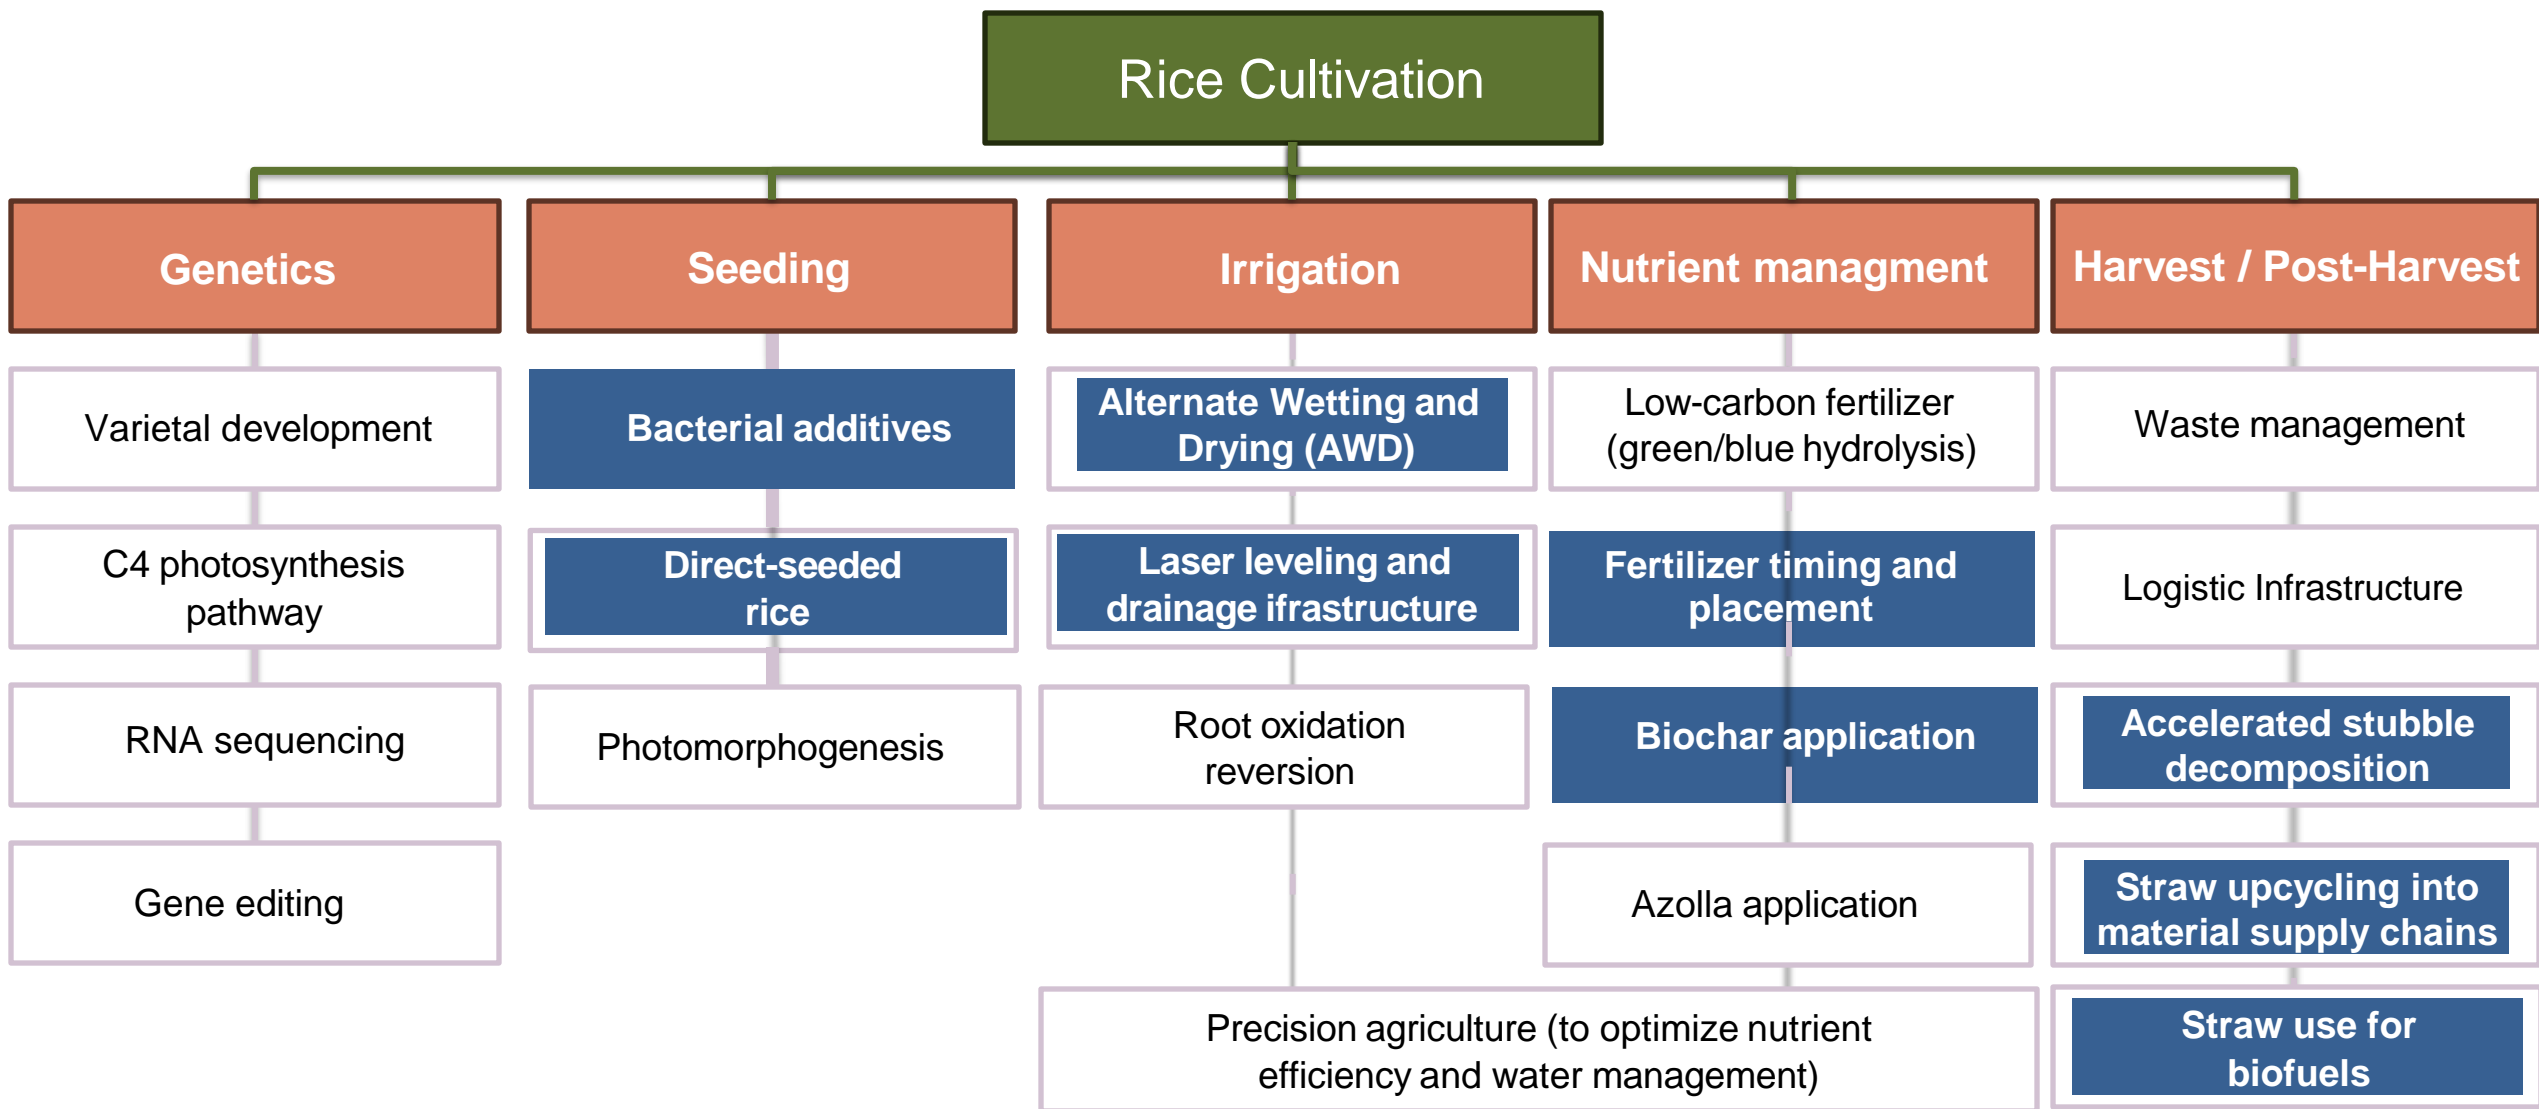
Rice Cultivation

Genetics

Varietal development

C4 photosynthesis pathway

RNA sequencing

Gene editing

Seeding

Bacterial additives

Direct-seeded rice

Photomorphogenesis

Irrigation

Alternate Wetting and Drying (AWD)

Laser leveling and drainage ifrastructure

Root oxidation reversion

Nutrient managment

Low-carbon fertilizer (green/blue hydrolysis)

Fertilizer timing and placement

Biochar application

Azolla application

Precision agriculture (to optimize nutrient efficiency and water management)

Harvest / Post-Harvest

Waste management

Logistic Infrastructure

Accelerated stubble decomposition

Straw upcycling into material supply chains

Straw use for biofuels